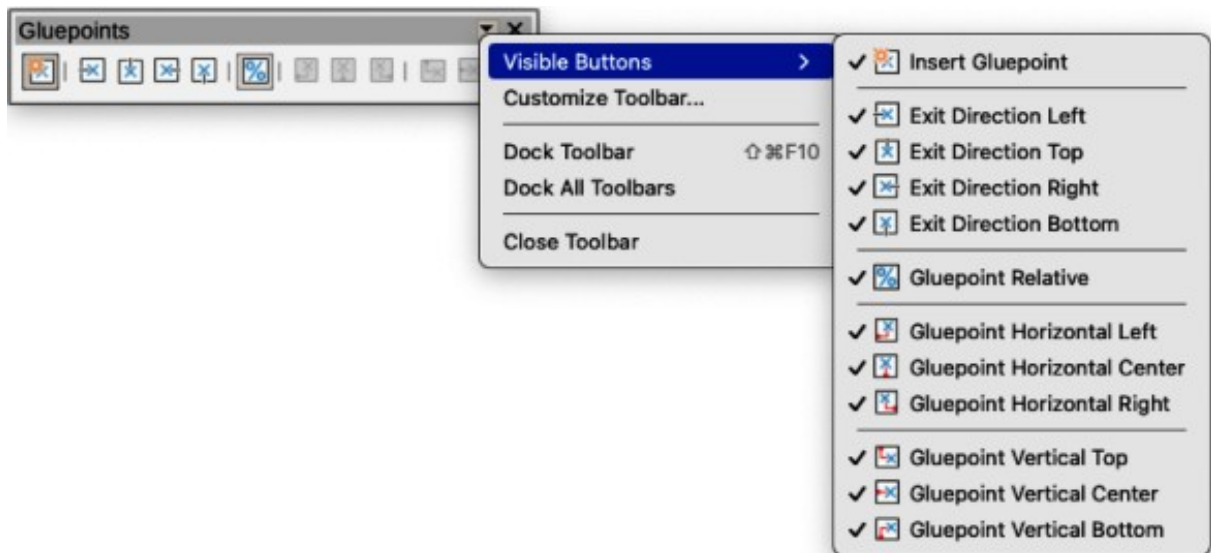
Gluepoints

Visible Buttons >
Customize Toolbar...
Dock Toolbar ⇧⌘F10
Dock All Toolbars
Close Toolbar

✓ Insert Gluepoint
✓ Exit Direction Left
✓ Exit Direction Top
✓ Exit Direction Right
✓ Exit Direction Bottom
✓ Gluepoint Relative
✓ Gluepoint Horizontal Left
✓ Gluepoint Horizontal Center
✓ Gluepoint Horizontal Right
✓ Gluepoint Vertical Top
✓ Gluepoint Vertical Center
✓ Gluepoint Vertical Bottom